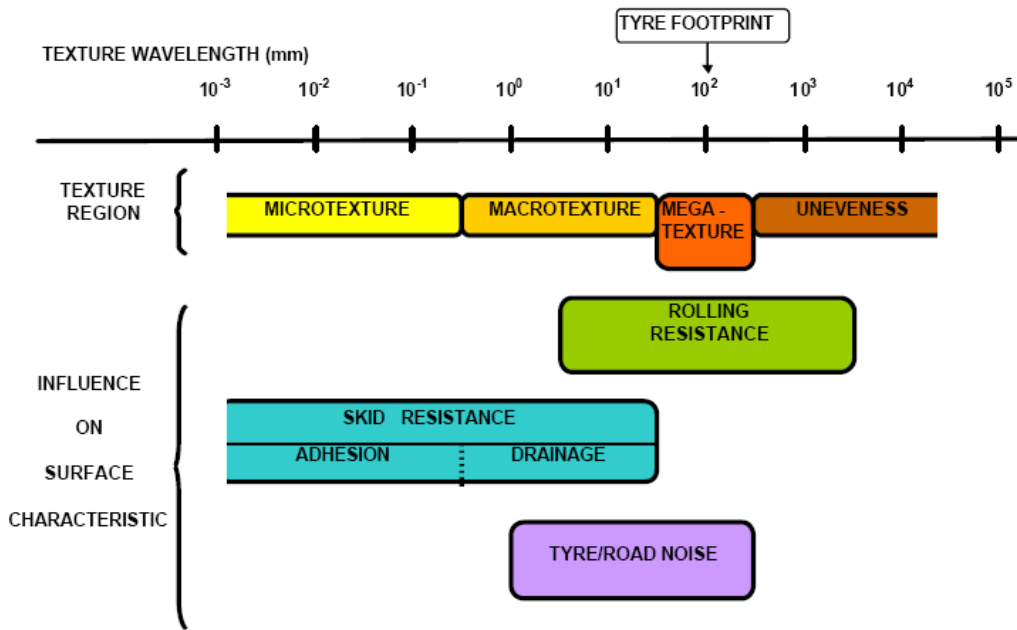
TYRE FOOTPRINT

TEXTURE WAVELENGTH (mm)

$10^{-3}$ $10^{-2}$ $10^{-1}$ $10^{0}$ $10^{1}$ $10^{2}$ $10^{3}$ $10^{4}$ $10^{5}$

TEXTURE REGION

MICROTEXTURE

MACROTEXTURE

MEGA - TEXTURE

UNEVENESS

INFLUENCE ON SURFACE CHARACTERISTIC

ROLLING RESISTANCE

SKID RESISTANCE

ADHESION

DRAINAGE

TYRE/ROAD NOISE